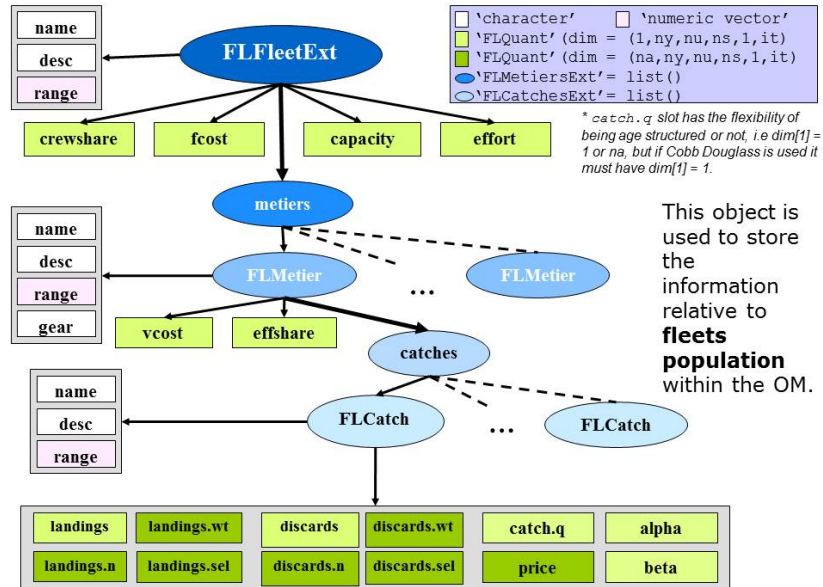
'character'
'numeric vector'
'FLQuant'(dim = (1,ny,nu,ns,1,it)
'FLQuant'(dim = (na,ny,nu,ns,1,it)
'FLMetiersExt'= list()
'FLCatchesExt'= list()

* catch.q slot has the flexibility of being age structured or not, i.e dim[1] = 1 or na, but if Cobb Douglass is used it must have dim[1] = 1.

name
desc
range

FLFleetExt

crewshare
fcost
capacity
effort

metiers

name
desc
range
gear

FLMetier
...
FLMetier

vcost
effshare

catches

This object is used to store the information relative to **fleets population** within the OM.

name
desc
range

FLCatch
...
FLCatch

| landings | landings.wt | discards | discards.wt | catch.q | alpha |
|---|---|---|---|---|---|
| landings.n | landings.sel | discards.n | discards.sel | price | beta |